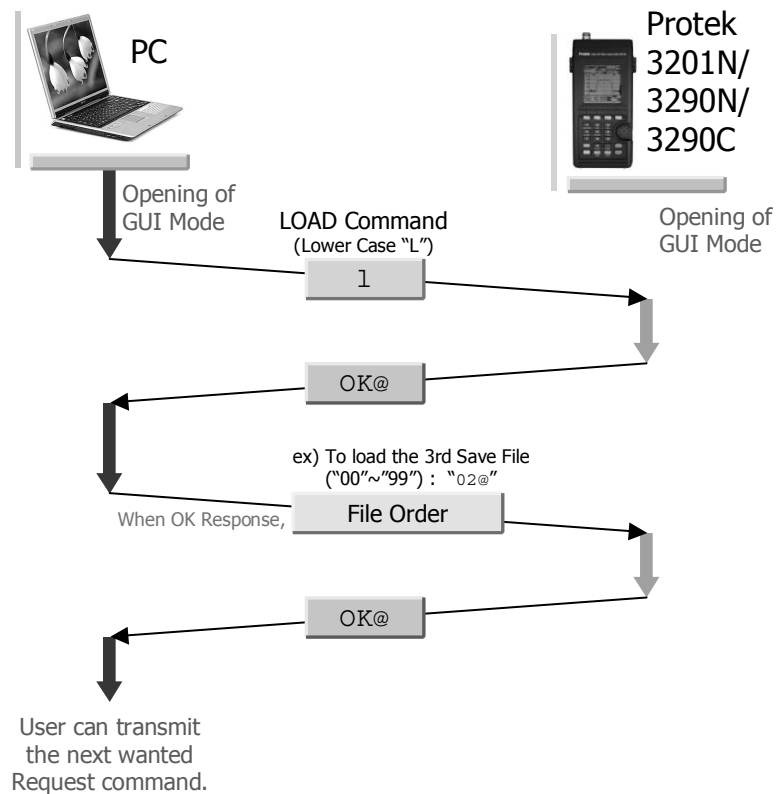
PC

Protek 3201N/ 3290N/ 3290C

Opening of GUI Mode

LOAD Command (Lower Case "L")

Opening of GUI Mode

l

OK@

ex) To load the 3rd Save File ("00"~"99") : "02@"

When OK Response,

File Order

OK@

User can transmit the next wanted Request command.